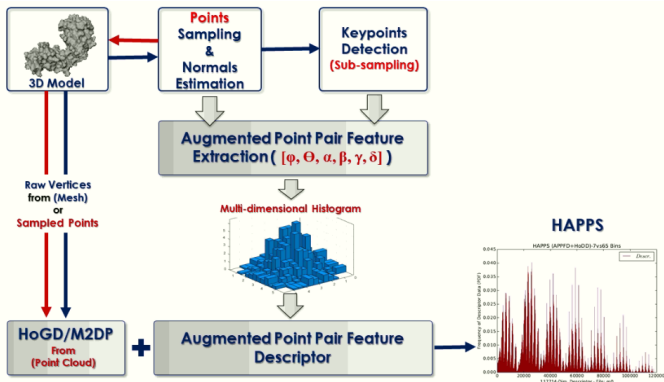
3D Model

Points Sampling & Normals Estimation

Keypoints Detection (Sub-sampling)

Augmented Point Pair Feature Extraction ( [φ, Θ, α, β, γ, δ] )

Raw Vertices from (Mesh) or Sampled Points

Multi-dimensional Histogram

HAPPS

HAPPS (APPFD+HoGD)-7x7x65 Bins

Draw

HoGD/M2DP From (Point Cloud)

+

Augmented Point Pair Feature Descriptor